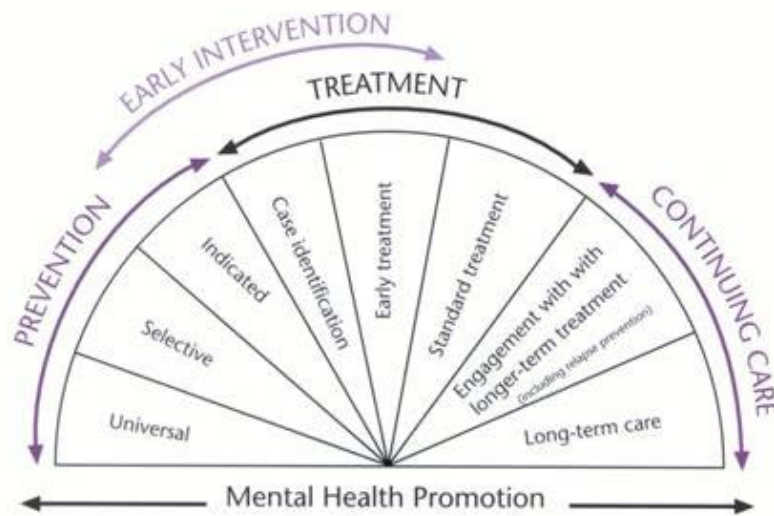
EARLY INTERVENTION

TREATMENT

PREVENTION

CONTINUING CARE

Universal

Selective

Indicated

Case identification

Early treatment

Standard treatment

Engagement with with longer-term treatment (including relapse prevention)

Long-term care

Mental Health Promotion